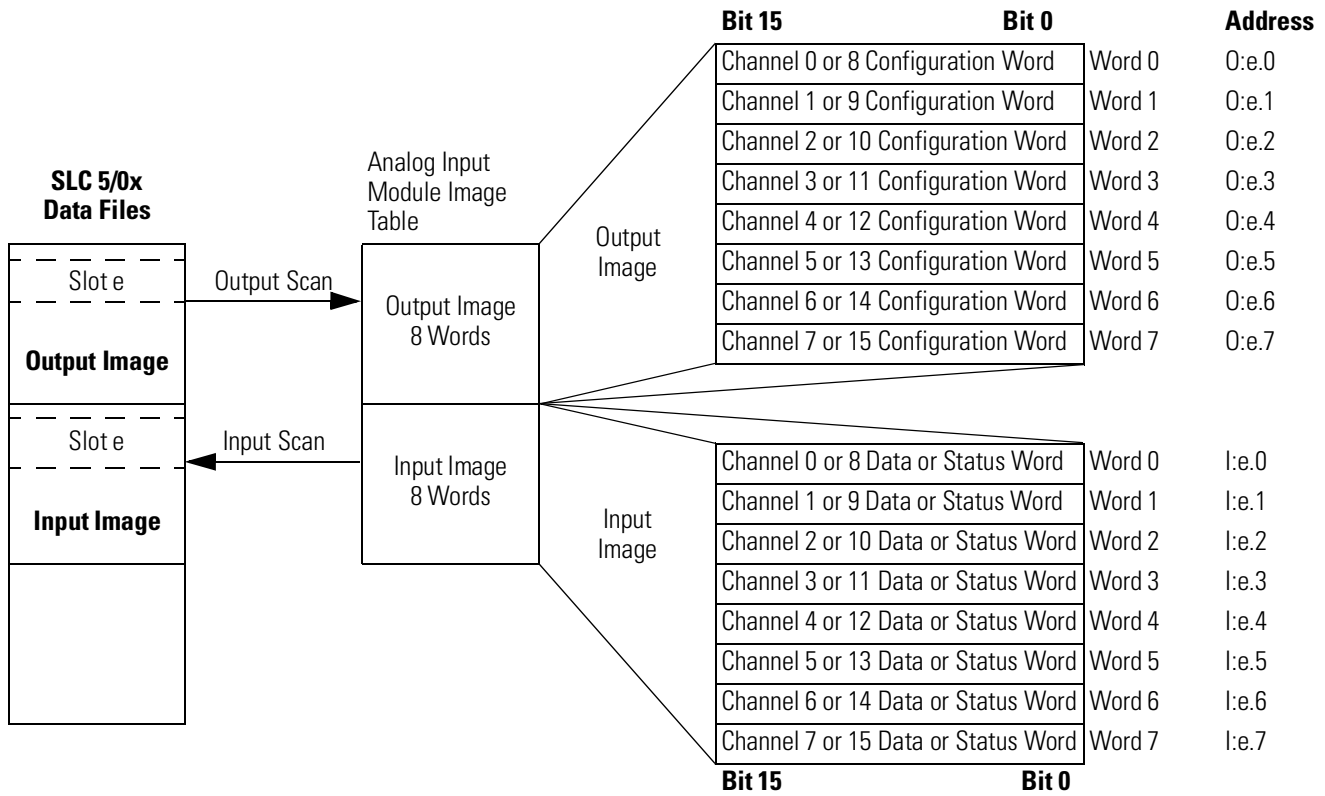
SLC 5/0x Data Files

Slot e

Output Image

Slot e

Input Image

Output Scan

Input Scan

Analog Input Module Image Table

Output Image 8 Words

Input Image 8 Words

Output Image

Input Image

Bit 15 Bit 0 Address

| | | |
|---|---|---|
| Channel 0 or 8 Configuration Word | Word 0 | O:e.0 |
| Channel 1 or 9 Configuration Word | Word 1 | O:e.1 |
| Channel 2 or 10 Configuration Word | Word 2 | O:e.2 |
| Channel 3 or 11 Configuration Word | Word 3 | O:e.3 |
| Channel 4 or 12 Configuration Word | Word 4 | O:e.4 |
| Channel 5 or 13 Configuration Word | Word 5 | O:e.5 |
| Channel 6 or 14 Configuration Word | Word 6 | O:e.6 |
| Channel 7 or 15 Configuration Word | Word 7 | O:e.7 |

| | | |
|---|---|---|
| Channel 0 or 8 Data or Status Word | Word 0 | I:e.0 |
| Channel 1 or 9 Data or Status Word | Word 1 | I:e.1 |
| Channel 2 or 10 Data or Status Word | Word 2 | I:e.2 |
| Channel 3 or 11 Data or Status Word | Word 3 | I:e.3 |
| Channel 4 or 12 Data or Status Word | Word 4 | I:e.4 |
| Channel 5 or 13 Data or Status Word | Word 5 | I:e.5 |
| Channel 6 or 14 Data or Status Word | Word 6 | I:e.6 |
| Channel 7 or 15 Data or Status Word | Word 7 | I:e.7 |

Bit 15 Bit 0